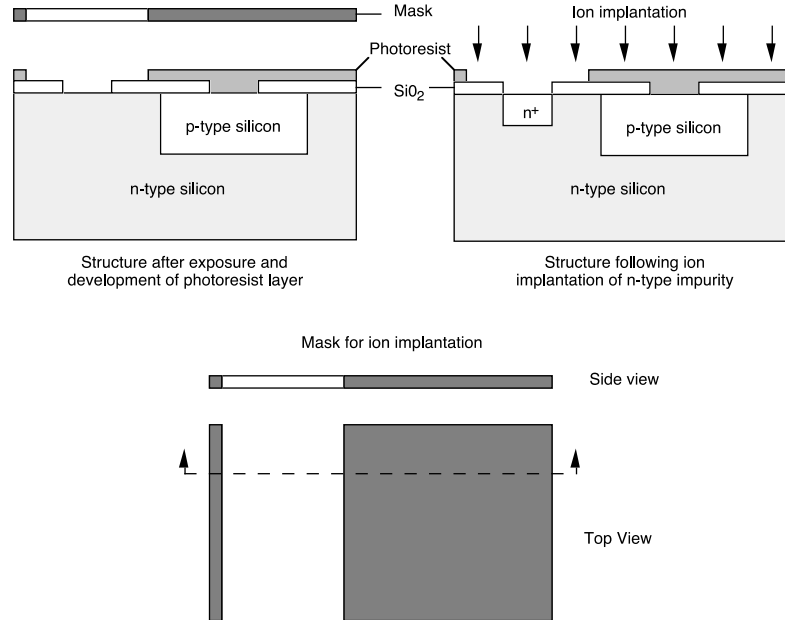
Mask

Ion implantation

Photoresist

$Si0_2$

p-type silicon

n-type silicon

$n^+$

p-type silicon

n-type silicon

Structure after exposure and development of photoresist layer

Structure following ion implantation of n-type impurity

Mask for ion implantation

Side view

Top View